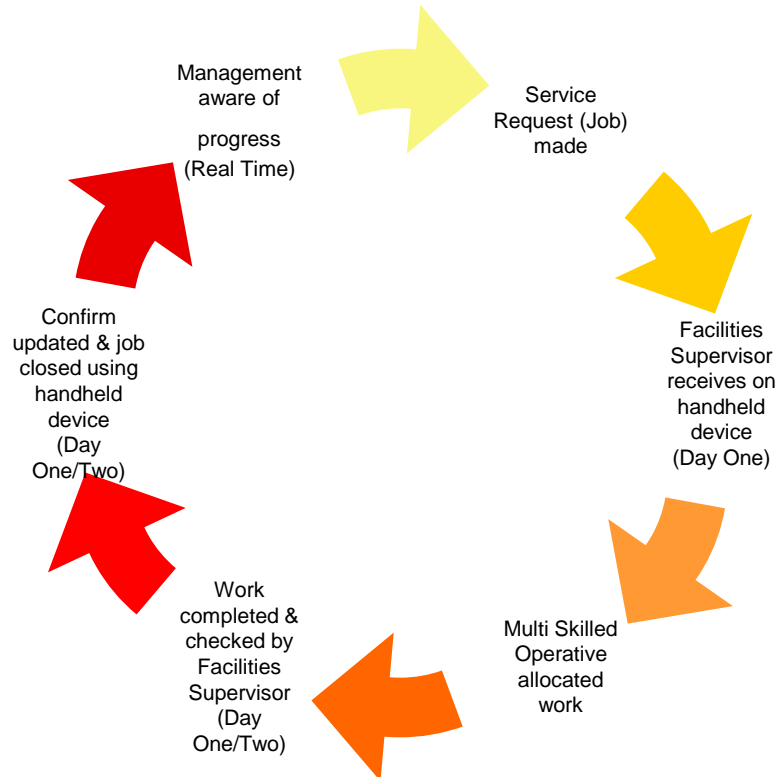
Management aware of

progress (Real Time)

Service Request (Job) made

Facilities Supervisor receives on handheld device (Day One)

Multi Skilled Operative allocated work

Work completed & checked by Facilities Supervisor (Day One/Two)

Confirm updated & job closed using handheld device (Day One/Two)